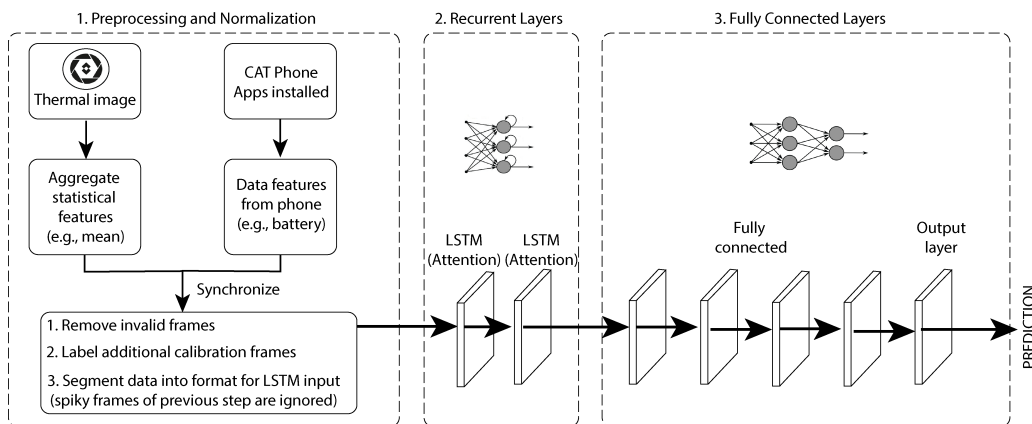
1. Preprocessing and Normalization

Thermal image

CAT Phone Apps installed

Aggregate statistical features (e.g., mean)

Data features from phone (e.g., battery)

Synchronize

1. Remove invalid frames

2. Label additional calibration frames

3. Segment data into format for LSTM input (spiky frames of previous step are ignored)

2. Recurrent Layers

LSTM (Attention)

LSTM (Attention)

3. Fully Connected Layers

Fully connected

Output layer

PREDICTION